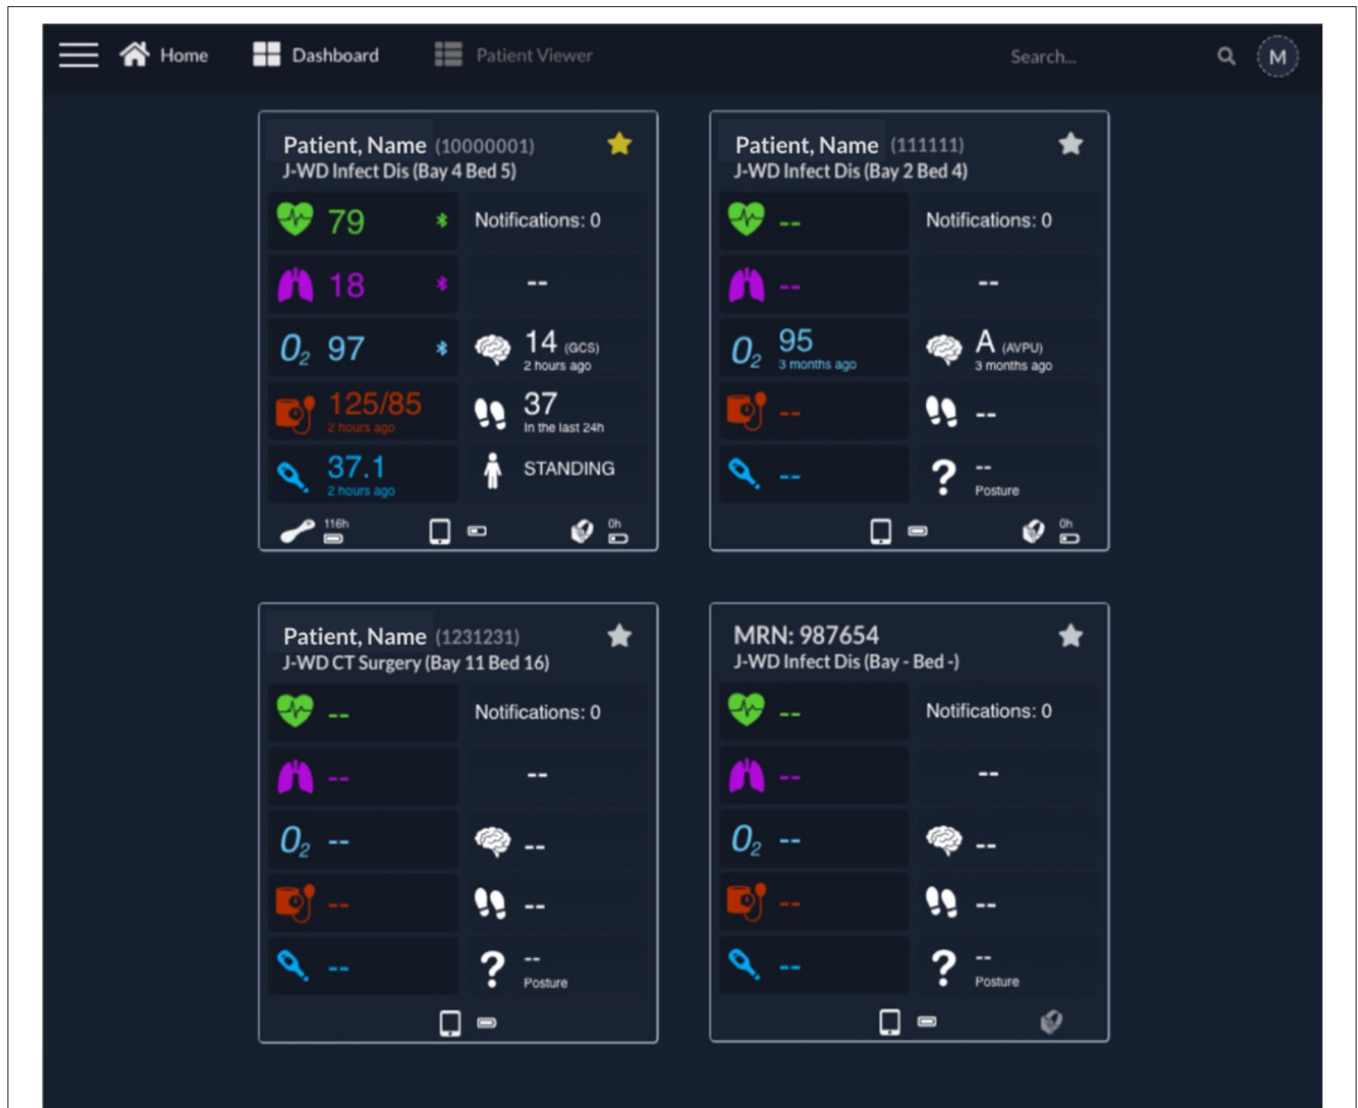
Home Dashboard Patient Viewer Search... M

Patient, Name (10000001)
J-WD Infect Dis (Bay 4 Bed 5)
79 Notifications: 0
18 --
$O_2$ 97 14 (GCS) 2 hours ago
125/85 2 hours ago 37 In the last 24h
37.1 2 hours ago STANDING
116h 0h

Patient, Name (111111)
J-WD Infect Dis (Bay 2 Bed 4)
-- Notifications: 0
-- --
$O_2$ 95 3 months ago A (AVPU) 3 months ago
-- --
-- ? -- Posture
0h

Patient, Name (1231231)
J-WD CT Surgery (Bay 11 Bed 16)
-- Notifications: 0
-- --
$O_2$ -- --
-- --
-- ? -- Posture

MRN: 987654
J-WD Infect Dis (Bay - Bed -)
-- Notifications: 0
-- --
$O_2$ -- --
-- --
-- ? -- Posture